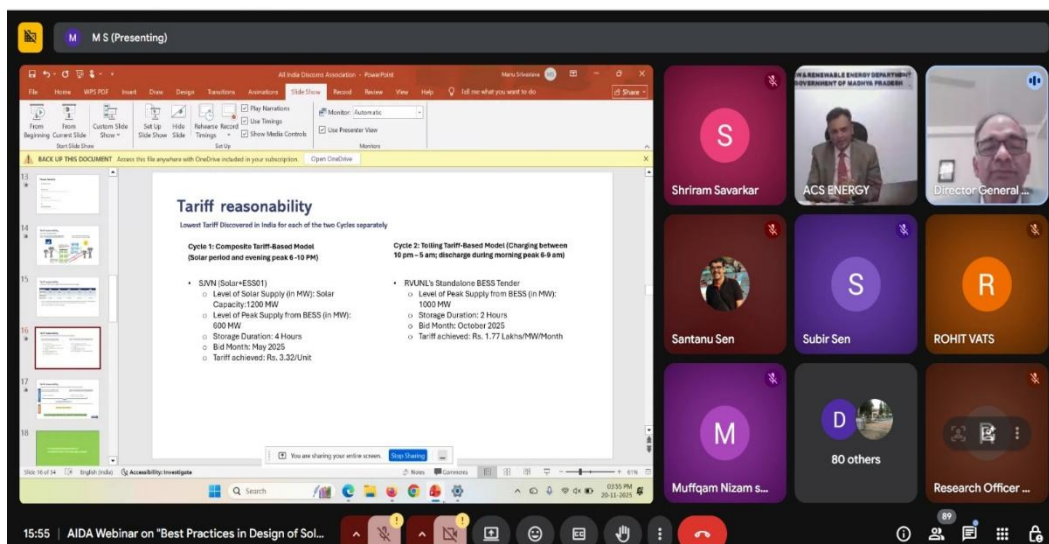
M M S (Presenting)

All India Discoms Association - PowerPoint

Manu Srivastava

File Home WPS PDF Insert Draw Design Transitions Animations Slide Show Record Review View Help Tell me what you want to do

Share

From Beginning From Current Slide Custom Slide Show Start Slide Show Set Up Slide Show Hide Slide Rehearse Timings Record Play Narrations Use Timings Show Media Controls Set Up Monitor: Automatic Use Presenter View Monitors

BACK UP THIS DOCUMENT Access this file anywhere with OneDrive included in your subscription. Open OneDrive

13 14 15 16 17 18

Tariff reasonability

Lowest Tariff Discovered in India for each of the two Cycles separately

Cycle 1: Composite Tariff-Based Model (Solar period and evening peak 6 -10 PM)

• SJVN (Solar+ESS01)
 ○ Level of Solar Supply (in MW): Solar Capacity:1200 MW
 ○ Level of Peak Supply from BESS (in MW): 600 MW
 ○ Storage Duration: 4 Hours
 ○ Bid Month: May 2025
 ○ Tariff achieved: Rs. 3.32/Unit

Cycle 2: Tolling Tariff-Based Model (Charging between 10 pm – 5 am; discharge during morning peak 6-9 am)

• RVUNL's Standalone BESS Tender
 ○ Level of Peak Supply from BESS (in MW): 1000 MW
 ○ Storage Duration: 2 Hours
 ○ Bid Month: October 2025
 ○ Tariff achieved: Rs. 1.77 Lakhs/MW/Month

You are sharing your entire screen. Stop Sharing

Slide 16 of 34 English (India) Accessibility: Investigate Notes Comments 61%

Search

03:55 PM 20-11-2025

S Shriram Savarkar

NEW & RENEWABLE ENERGY DEPARTMENT GOVERNMENT OF MADHYA PRADESH

ACS ENERGY

Director General ...

Santanu Sen

S Subir Sen

R ROHIT VATS

M Muffqam Nizam s...

D 80 others

Research Officer ...

15:55 | AIDA Webinar on "Best Practices in Design of Sol...

89